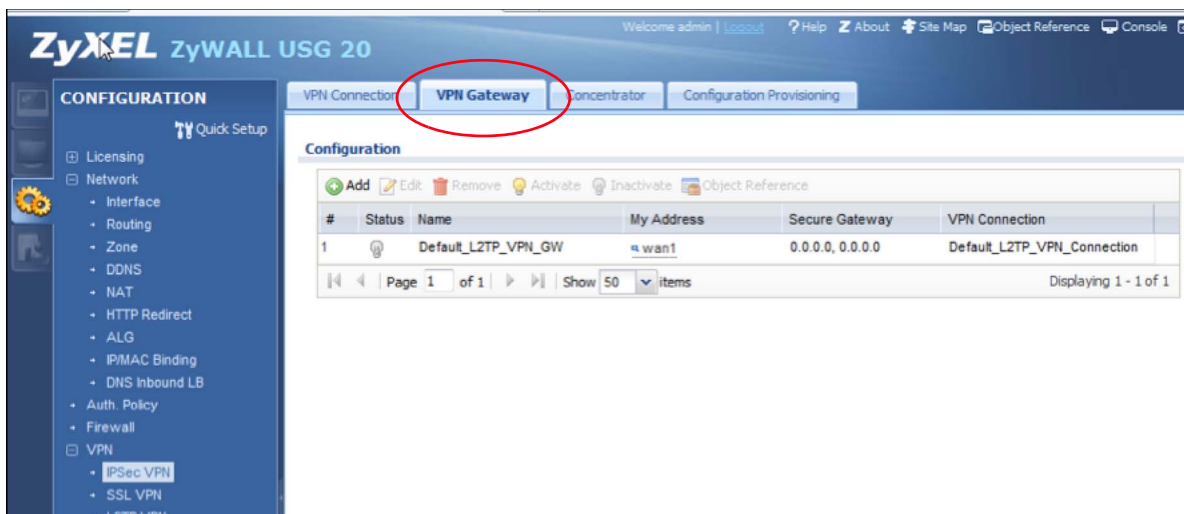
ZyXEL ZyWALL USG 20

Welcome admin | Logout ? Help About Site Map Object Reference Console

CONFIGURATION

Quick Setup

Licensing
Network
Interface
Routing
Zone
DDNS
NAT
HTTP Redirect
ALG
IP/MAC Binding
DNS Inbound LB
Auth. Policy
Firewall
VPN
IPSec VPN
SSL VPN

VPN Connection | VPN Gateway | Concentrator | Configuration Provisioning

Configuration

Add Edit Remove Activate Inactivate Object Reference

| # | Status | Name | My Address | Secure Gateway | VPN Connection |
|---|---|---|---|---|---|
| 1 | | Default_L2TP_VPN_GW | wan1 | 0.0.0.0, 0.0.0.0 | Default_L2TP_VPN_Connection |

Page 1 of 1 | Show 50 items

Displaying 1 - 1 of 1